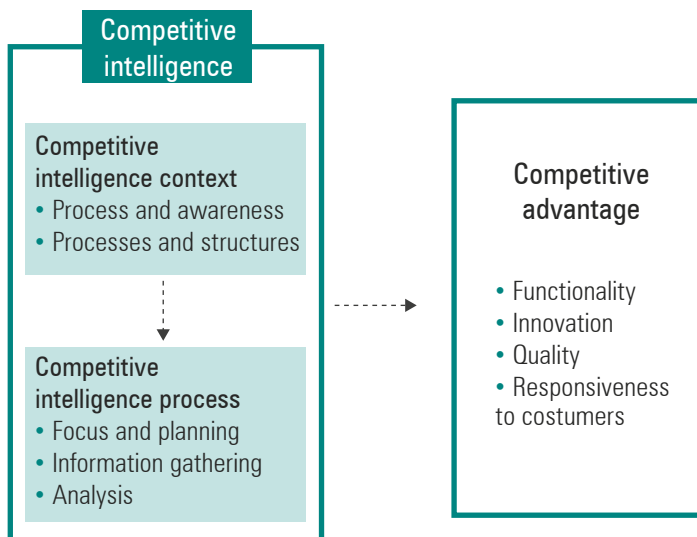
Competitive intelligence

Competitive intelligence context
• Process and awareness
• Processes and structures

Competitive intelligence process
• Focus and planning
• Information gathering
• Analysis

Competitive advantage

• Functionality
• Innovation
• Quality
• Responsiveness to costumers